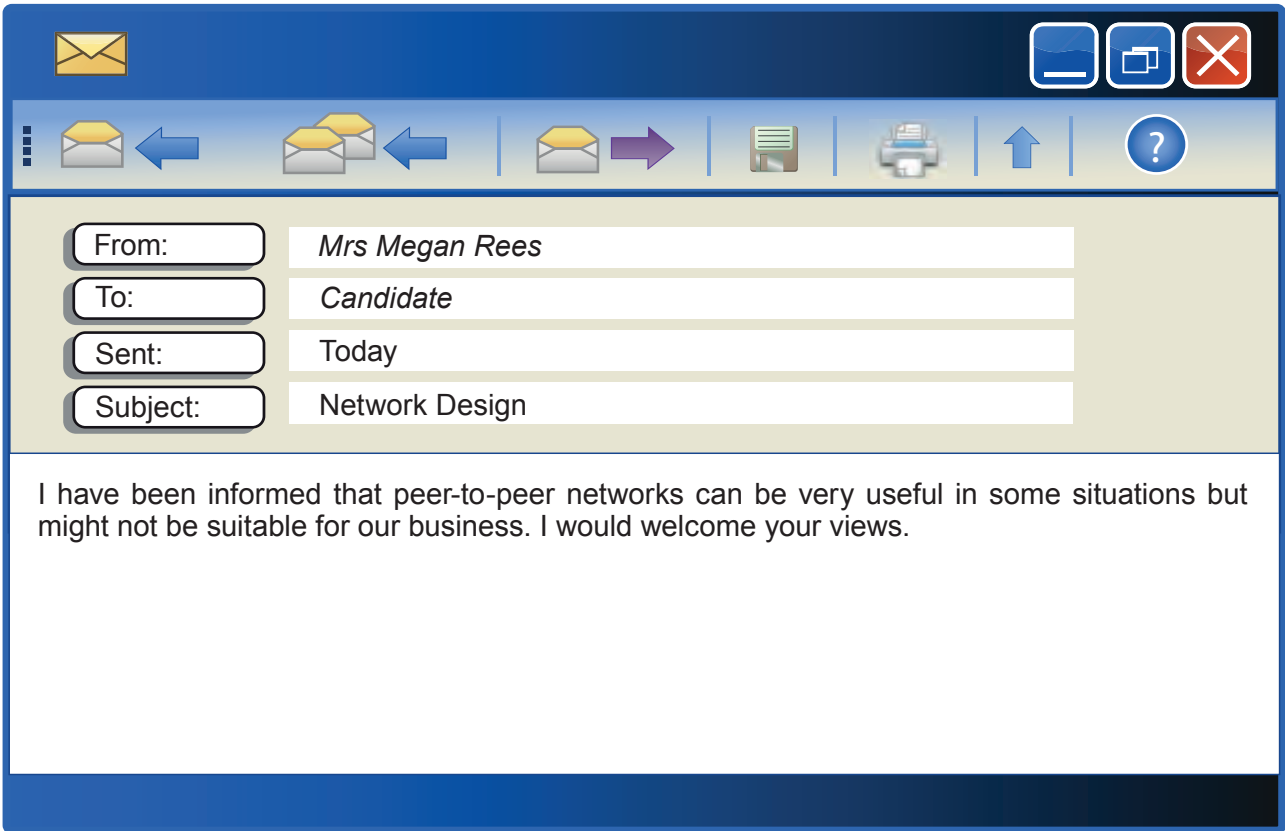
?

From: Mrs Megan Rees
To: Candidate
Sent: Today
Subject: Network Design

I have been informed that peer-to-peer networks can be very useful in some situations but might not be suitable for our business. I would welcome your views.